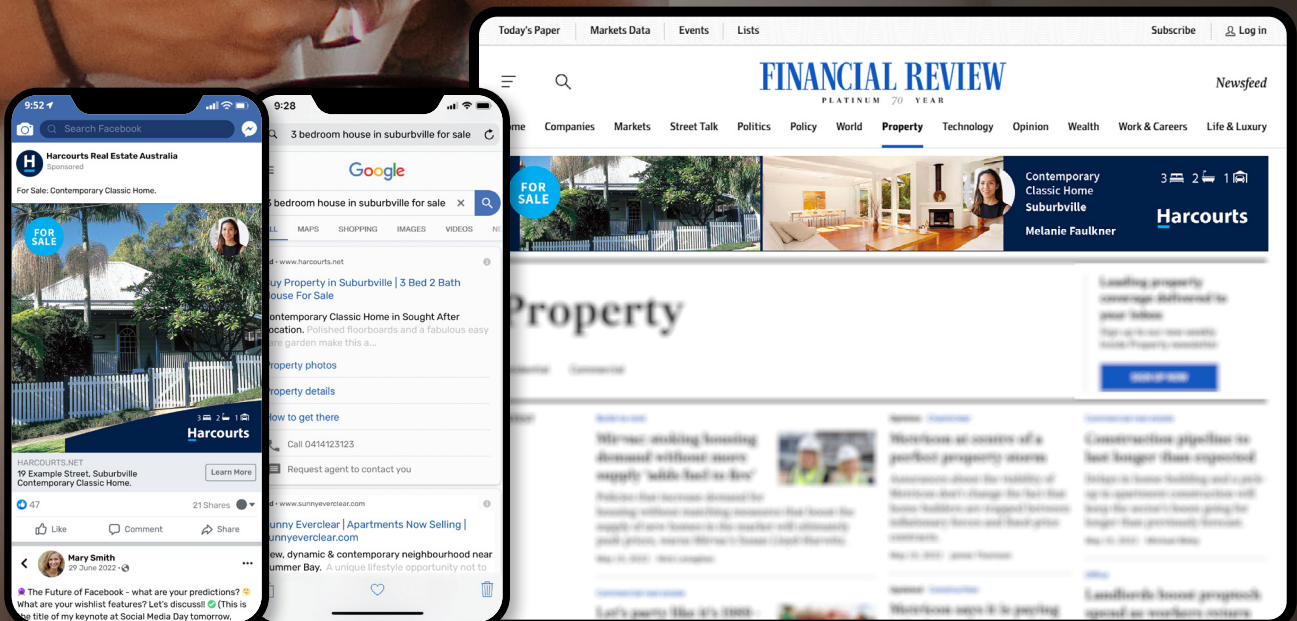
9:52
Search Facebook
Harcourts Real Estate Australia
Sponsored
For Sale: Contemporary Classic Home.
FOR SALE
3 2 1
Harcourts
HARCOURTS.NET
19 Example Street, Suburbville Contemporary Classic Home.
Learn More
47
21 Shares
Like
Comment
Share
Mary Smith
29 June 2022
The Future of Facebook - what are your predictions? What are your wishlist features? Let's discuss!! (This is the title of my keynote at Social Media Day tomorrow,

9:28
3 bedroom house in suburbville for sale
Google
3 bedroom house in suburbville for sale
ALL
MAPS
SHOPPING
IMAGES
VIDEOS
Ad · www.harcourts.net
Buy Property in Suburbville | 3 Bed 2 Bath House For Sale
Contemporary Classic Home in Sought After Location. Polished floorboards and a fabulous easy care garden make this a...
Property photos
Property details
How to get there
Call 0414123123
Request agent to contact you
Ad · www.sunnyeverclear.com
Sunny Everclear | Apartments Now Selling | sunnyeverclear.com
New, dynamic & contemporary neighbourhood near Summer Bay. A unique lifestyle opportunity not to

Today's Paper
Markets Data
Events
Lists
Subscribe
Log in
FINANCIAL REVIEW
PLATINUM 70 YEAR
Newsfeed
Home
Companies
Markets
Street Talk
Politics
Policy
World
Property
Technology
Opinion
Wealth
Work & Careers
Life & Luxury
FOR SALE
Contemporary Classic Home
Suburbville
Melanie Faulkner
3 2 1
Harcourts
Property
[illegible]